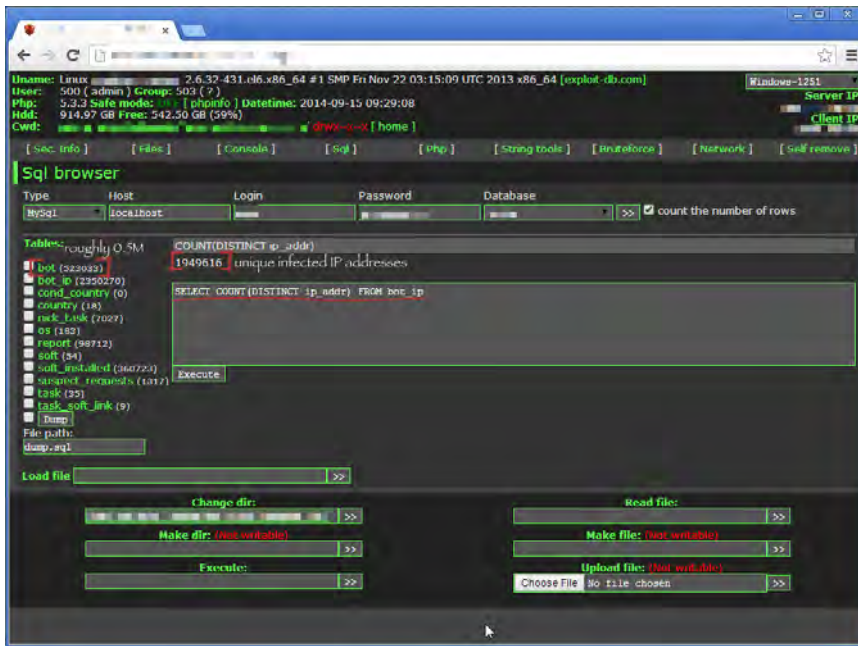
Uname: Linux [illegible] 2.6.32-431.el6.x86_64 #1 SMP Fri Nov 22 03:15:09 UTC 2013 x86_64 [exploit-db.com]
User: 500 ( admin ) Group: 503 ( ? )
Php: 5.3.3 Safe mode: OFF [ phpinfo ] Datetime: 2014-09-15 09:29:08
Hdd: 914.97 GB Free: 542.50 GB (59%)
Cwd: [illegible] drwxr-xr-x [ home ]

Windows-1251
Server IP
Client IP

[ Sec. Info ] [ Files ] [ Console ] [ Sql ] [ Php ] [ String tools ] [ Bruteforce ] [ Network ] [ Self remove ]

Sql browser

| Type | Host | Login | Password | Database |
|---|---|---|---|---|
| MySql | localhost | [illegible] | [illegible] | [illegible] |

>> count the number of rows

Tables: roughly 0.5M
bot (523033)
bot_ip (2350270)
cond_country (0)
country (18)
ndc_task (7027)
os (182)
report (98712)
soft (54)
soft_installed (360723)
suspect_requests (1317)
task (35)
task_soft_link (9)
Dump
File path:
dump.sql

COUNT(DISTINCT ip_addr)
1949616 unique infected IP addresses

SELECT COUNT(DISTINCT ip_addr) FROM bot_ip

Execute

Load file >>

Change dir: >>
Read file: >>
Make dir: (Not writable) >>
Make file: (Not writable) >>
Execute: >>
Upload file: (Not writable) Choose File No file chosen >>